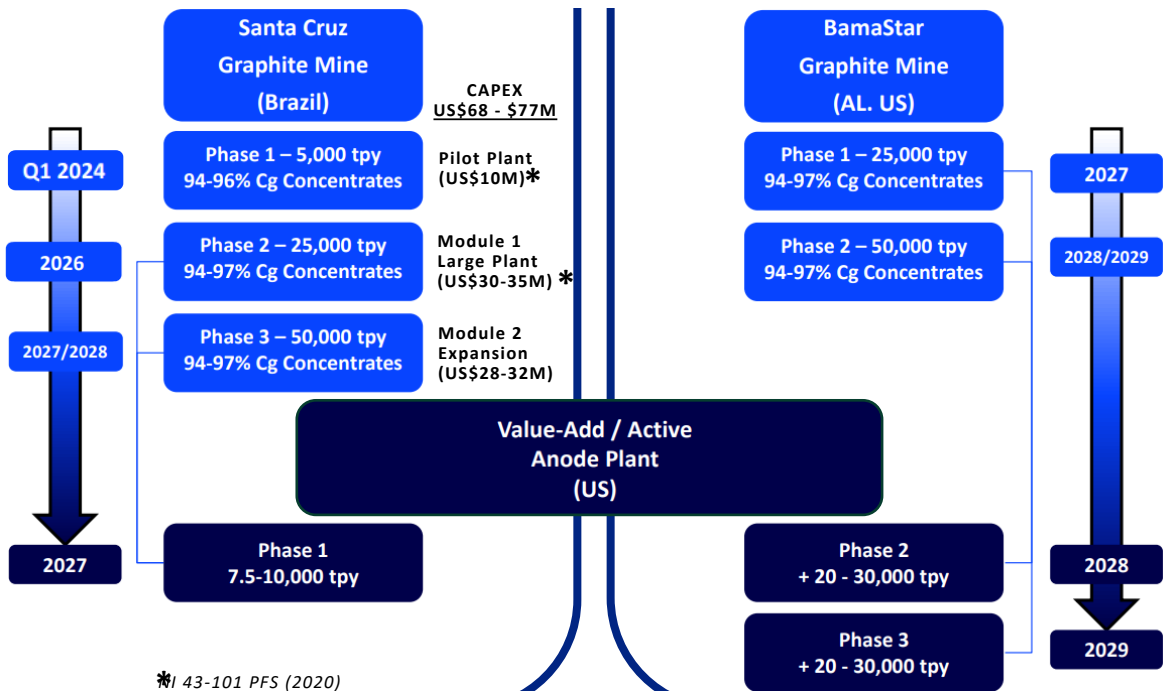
Santa Cruz Graphite Mine (Brazil)

CAPEX US$68 - $77M

BamaStar Graphite Mine (AL. US)

Q1 2024

Phase 1 – 5,000 tpy 94-96% Cg Concentrates

Pilot Plant (US$10M)✱

Phase 1 – 25,000 tpy 94-97% Cg Concentrates

2027

2026

Phase 2 – 25,000 tpy 94-97% Cg Concentrates

Module 1 Large Plant (US$30-35M) ✱

Phase 2 – 50,000 tpy 94-97% Cg Concentrates

2028/2029

2027/2028

Phase 3 – 50,000 tpy 94-97% Cg Concentrates

Module 2 Expansion (US$28-32M)

Value-Add / Active Anode Plant (US)

2027

Phase 1 7.5-10,000 tpy

Phase 2 + 20 - 30,000 tpy

2028

Phase 3 + 20 - 30,000 tpy

2029

✱I 43-101 PFS (2020)